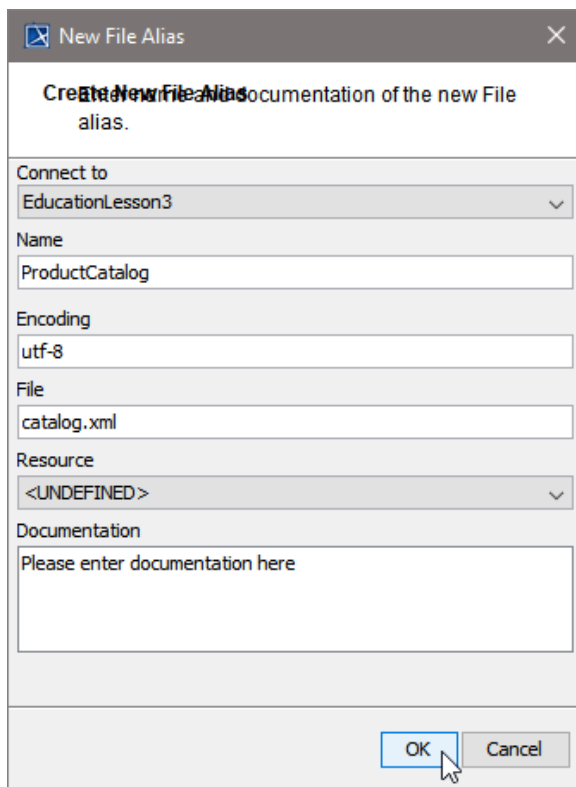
New File Alias

Create New File Alias
Enter name and documentation of the new File alias.

Connect to
EducationLesson3

Name
ProductCatalog

Encoding
utf-8

File
catalog.xml

Resource
<UNDEFINED>

Documentation
Please enter documentation here

OK Cancel